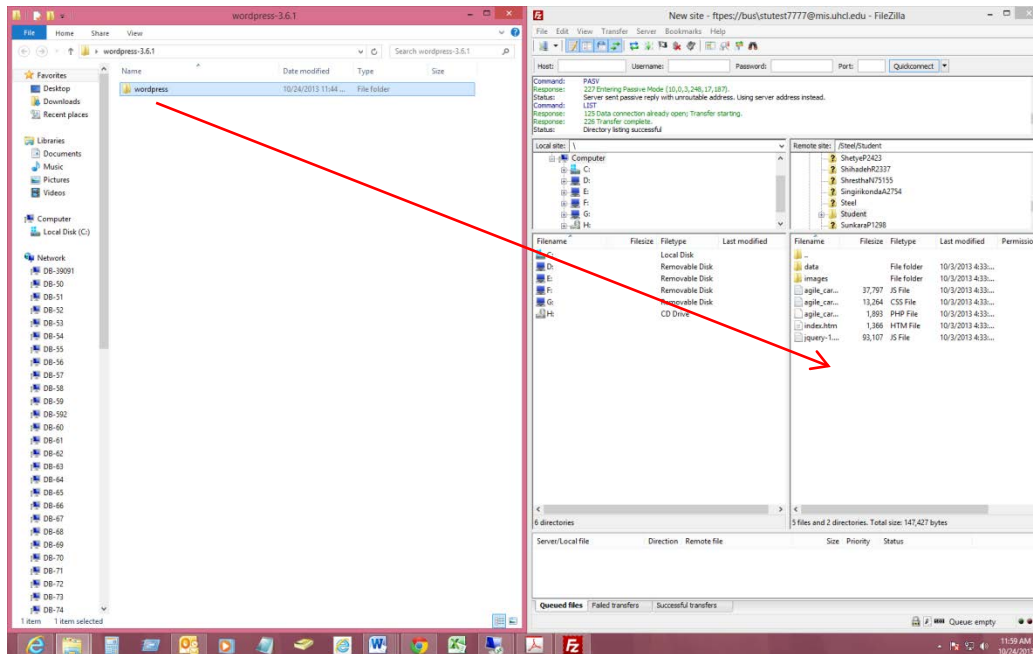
wordpress-3.6.1

File Home Share View

wordpress-3.6.1

Search wordpress-3.6.1

Favorites
Desktop
Downloads
Recent places

Libraries
Documents
Music
Pictures
Videos

Computer
Local Disk (C:)

Network
DB-39091
DB-50
DB-51
DB-52
DB-53
DB-54
DB-55
DB-56
DB-57
DB-58
DB-59
DB-592
DB-60
DB-61
DB-62
DB-63
DB-64
DB-65
DB-66
DB-67
DB-68
DB-69
DB-70
DB-71
DB-72
DB-73
DB-74

| Name | Date modified | Type | Size |
|---|---|---|---|
| wordpress | 10/24/2013 11:44 ... | File folder | |

1 item 1 item selected

New site - ftpes://bus\stutest7777@mis.uhcl.edu - FileZilla

File Edit View Transfer Server Bookmarks Help

Host: Username: Password: Port: Quickconnect

Command: PASV
Response: 227 Entering Passive Mode (10,0,3,248,17,187).
Status: Server sent passive reply with unroutable address. Using server address instead.
Command: LIST
Response: 125 Data connection already open; Transfer starting.
Response: 226 Transfer complete.
Status: Directory listing successful

Local site: \
Computer
C:
D:
E:
F:
G:
H:

Remote site: /Steel/Student
ShetyeP2423
ShihadehR2337
ShresthaN75155
SingirikondaA2754
Steel
Student
SunkaraP1298

| Filename | Filesize | Filetype | Last modified |
|---|---|---|---|
| C: | | Local Disk | |
| D: | | Removable Disk | |
| E: | | Removable Disk | |
| F: | | Removable Disk | |
| G: | | Removable Disk | |
| H: | | CD Drive | |

| Filename | Filesize | Filetype | Last modified | Permissio |
|---|---|---|---|---|
| .. | | | | |
| data | | File folder | 10/3/2013 4:33:... | |
| images | | File folder | 10/3/2013 4:33:... | |
| agile_car... | 37,797 | JS File | 10/3/2013 4:33:... | |
| agile_car... | 13,264 | CSS File | 10/3/2013 4:33:... | |
| agile_car... | 1,893 | PHP File | 10/3/2013 4:33:... | |
| index.htm | 1,366 | HTM File | 10/3/2013 4:33:... | |
| jquery-1.... | 93,107 | JS File | 10/3/2013 4:33:... | |

6 directories

5 files and 2 directories. Total size: 147,427 bytes

Server/Local file Direction Remote file Size Priority Status

Queued files Failed transfers Successful transfers

Queue: empty

11:59 AM
10/24/2013